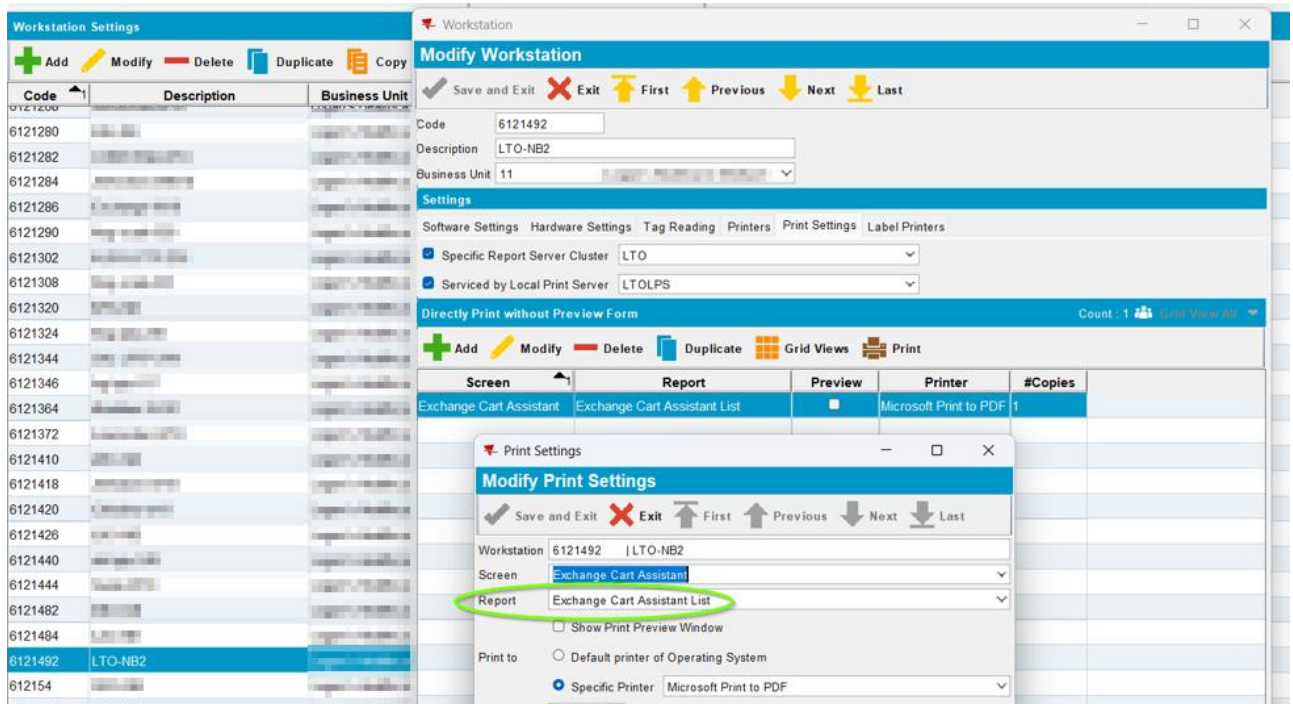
Workstation Settings

Add Modify Delete Duplicate Copy

| Code | Description | Business Unit |
|---|---|---|
| 6121280 | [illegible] | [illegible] |
| 6121282 | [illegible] | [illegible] |
| 6121284 | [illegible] | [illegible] |
| 6121286 | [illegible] | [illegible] |
| 6121290 | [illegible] | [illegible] |
| 6121302 | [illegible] | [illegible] |
| 6121308 | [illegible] | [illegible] |
| 6121320 | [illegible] | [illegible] |
| 6121324 | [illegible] | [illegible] |
| 6121344 | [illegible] | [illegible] |
| 6121346 | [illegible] | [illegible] |
| 6121364 | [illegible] | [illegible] |
| 6121372 | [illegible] | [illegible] |
| 6121410 | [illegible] | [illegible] |
| 6121418 | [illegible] | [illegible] |
| 6121420 | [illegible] | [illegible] |
| 6121426 | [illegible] | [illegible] |
| 6121440 | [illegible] | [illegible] |
| 6121444 | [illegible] | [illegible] |
| 6121482 | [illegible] | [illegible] |
| 6121484 | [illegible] | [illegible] |
| 6121492 | LTO-NB2 | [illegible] |
| 612154 | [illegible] | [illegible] |

Workstation

Modify Workstation

Save and Exit Exit First Previous Next Last

Code 6121492
Description LTO-NB2
Business Unit 11 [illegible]

Settings

Software Settings Hardware Settings Tag Reading Printers Print Settings Label Printers

Specific Report Server Cluster LTO
Serviced by Local Print Server LTOLPS

Directly Print without Preview Form
Count : 1 Grid View All

Add Modify Delete Duplicate Grid Views Print

| Screen | Report | Preview | Printer | #Copies |
|---|---|---|---|---|
| Exchange Cart Assistant | Exchange Cart Assistant List | | Microsoft Print to PDF | 1 |

Print Settings

Modify Print Settings

Save and Exit Exit First Previous Next Last

Workstation 6121492 | LTO-NB2
Screen Exchange Cart Assistant
Report Exchange Cart Assistant List
Show Print Preview Window
Print to Default printer of Operating System
Specific Printer Microsoft Print to PDF